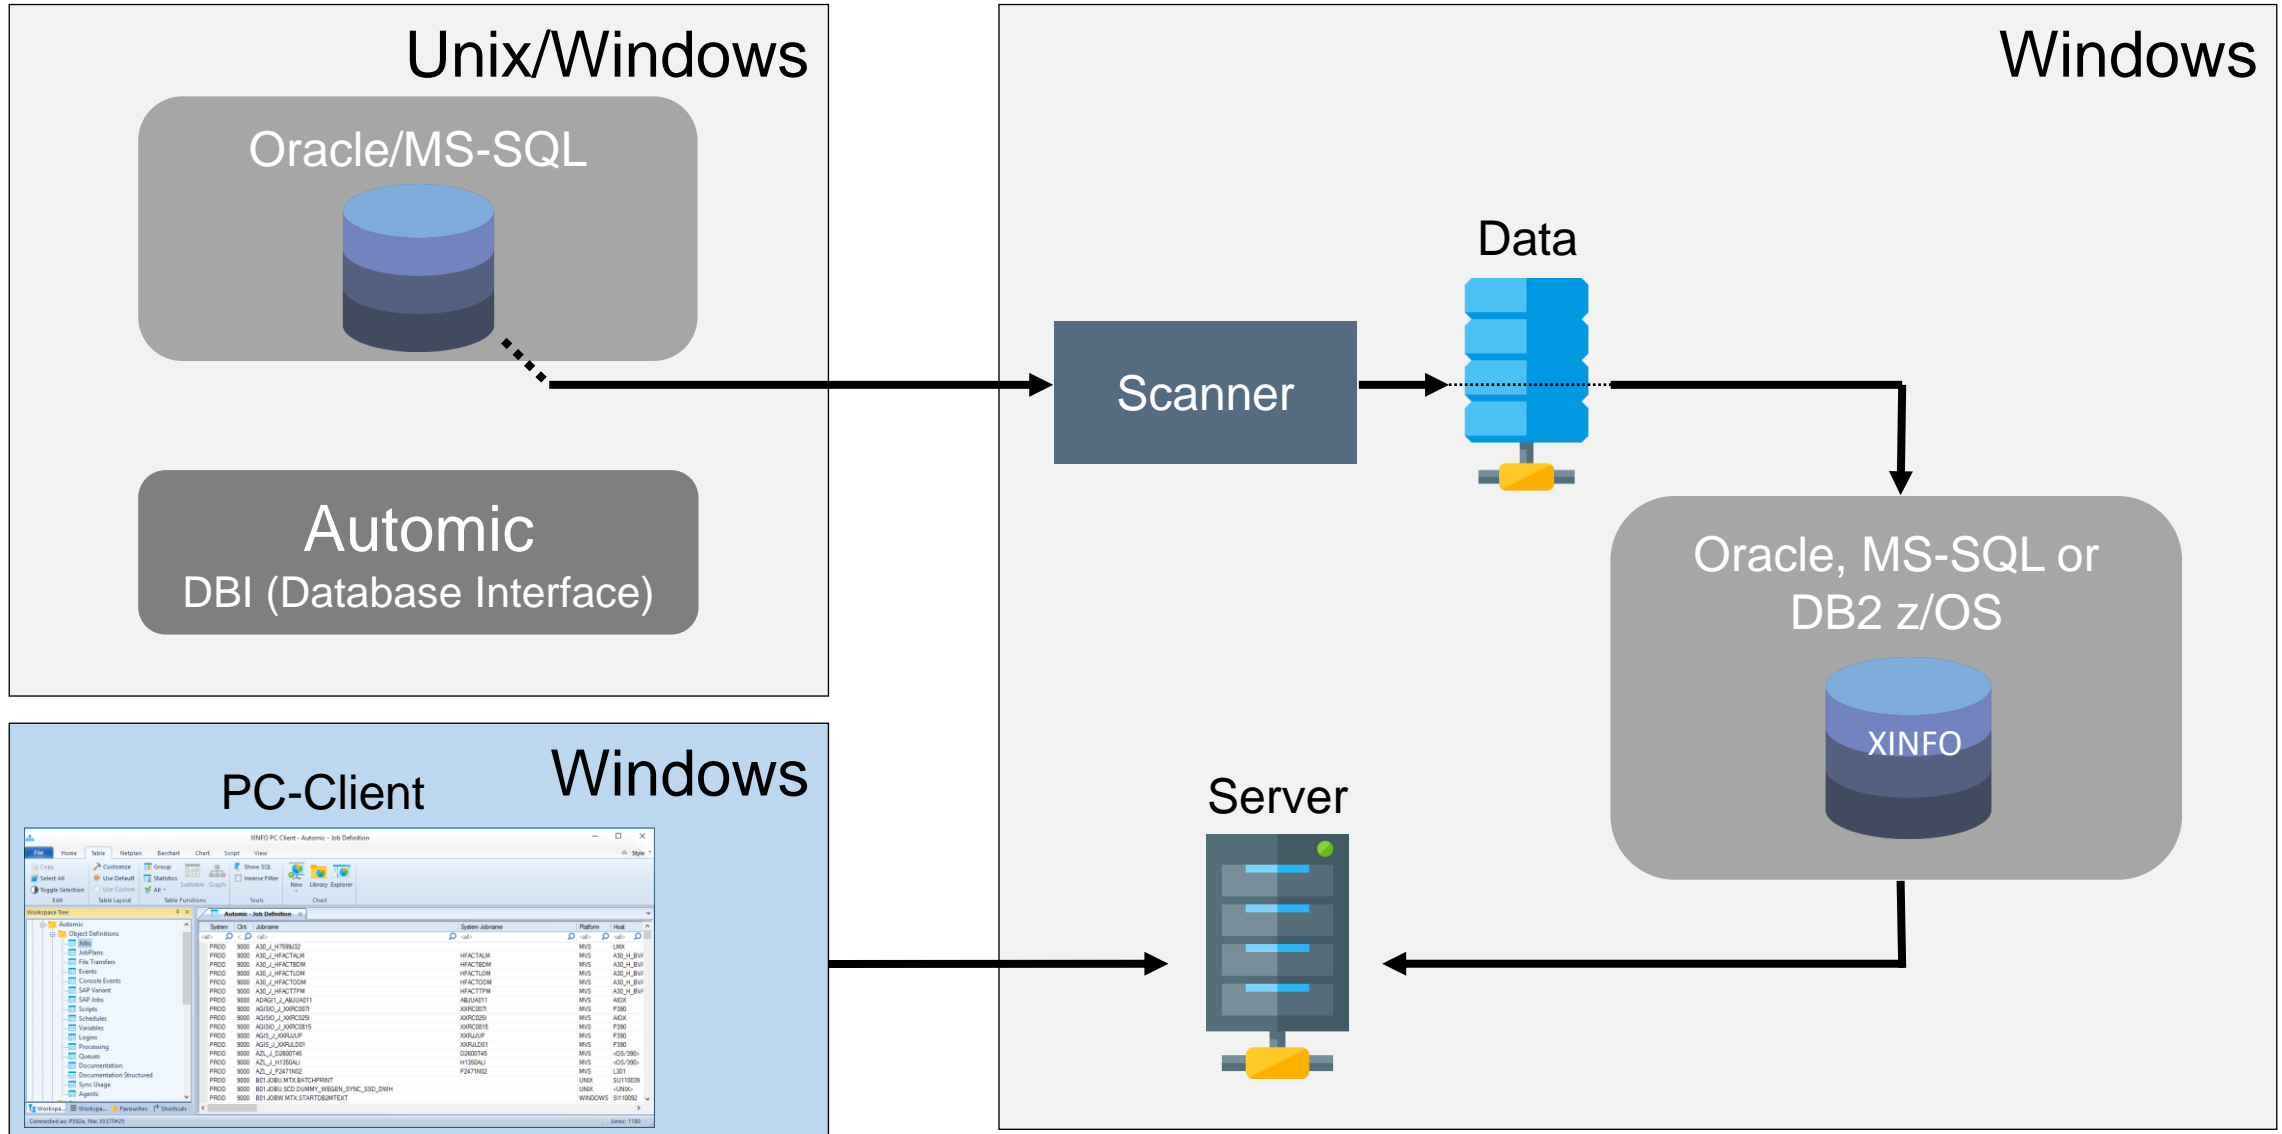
Unix/Windows

Oracle/MS-SQL

Automic
DBI (Database Interface)

Windows

Data

Scanner

Oracle, MS-SQL or DB2 z/OS

XINFO

Server

Windows

PC-Client

XINFO PC Client - Automic - Job Definition

File Home Table Netplan Barchart Chart Script View

Automic - Job Definition

| System | Clnt | Jobname | System Jobname | Platform | Host |
|---|---|---|---|---|---|
| PROD | 9000 | A30_J_H7599/32 | | MVS | LMX |
| PROD | 9000 | A30_J_HFACTALM | HFACTALM | MVS | A30_H_BV/ |
| PROD | 9000 | A30_J_HFACTBDM | HFACTBDM | MVS | A30_H_BV/ |
| PROD | 9000 | A30_J_HFACTLOM | HFACTLOM | MVS | A30_H_BV/ |
| PROD | 9000 | A30_J_HFACTODM | HFACTODM | MVS | A30_H_BV/ |
| PROD | 9000 | A30_J_HFACTTPM | HFACTTPM | MVS | A30_H_BV/ |
| PROD | 9000 | ADAGI1_J_ABJUA011 | ABJUA011 | MVS | AIDX |
| PROD | 9000 | B01.JOBU.MTX.BATCHPRINT | | UNIX | SU110039 |
| PROD | 9000 | B01.JOBW.MTX.STARTDB2MTEXT | | WINDOWS | SI110092 |

Workspace Tree
Automic
Object Definitions
Jobs
JobPlans
File Transfers
Events
Console Events
SAP Variant
SAP Jobs
Scripts
Schedules
Variables
Logins
Processing
Queues
Documentation
Documentation Structured
Sync Usage
Agents